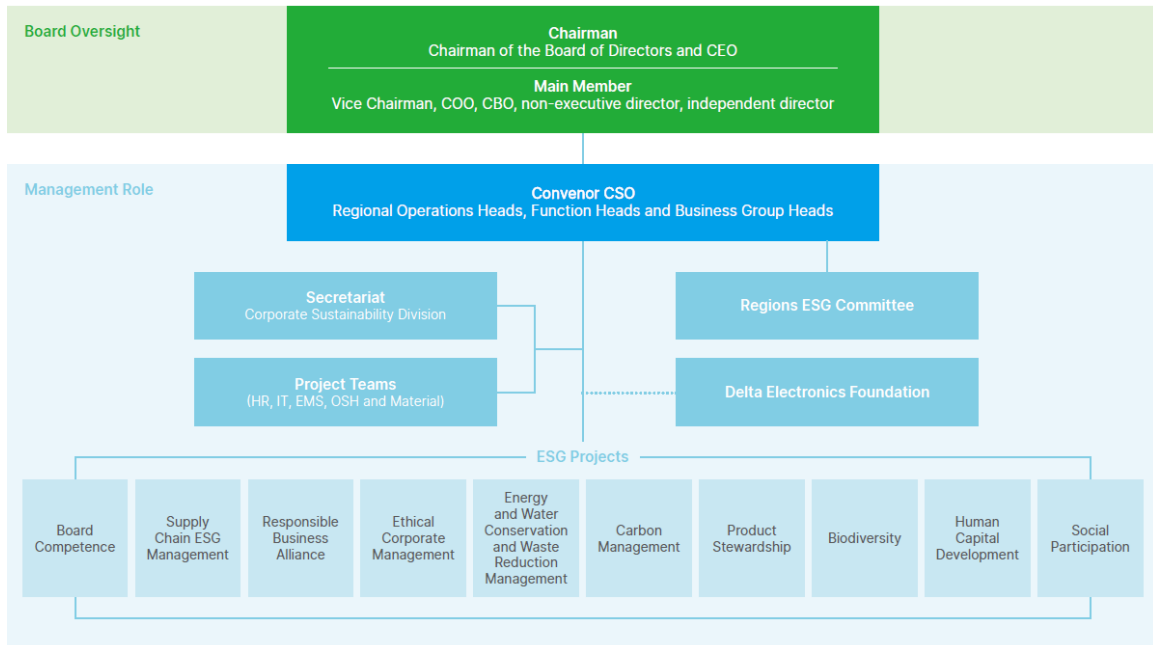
Board Oversight

Chairman
Chairman of the Board of Directors and CEO

Main Member
Vice Chairman, COO, CBO, non-executive director, independent director

Management Role

Convenor CSO
Regional Operations Heads, Function Heads and Business Group Heads

Secretariat
Corporate Sustainability Division

Project Teams
(HR, IT, EMS, OSH and Material)

Regions ESG Committee

Delta Electronics Foundation

ESG Projects

Board Competence

Supply Chain ESG Management

Responsible Business Alliance

Ethical Corporate Management

Energy and Water Conservation and Waste Reduction Management

Carbon Management

Product Stewardship

Biodiversity

Human Capital Development

Social Participation